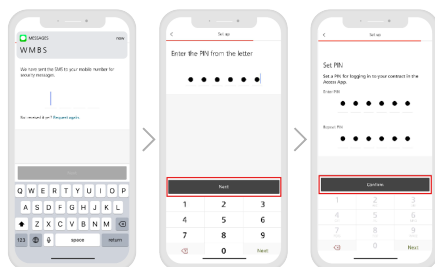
MESSAGES
now
WMBS

We have sent the SMS to your mobile number for security messages.

No. received it or ? Request again

Next

Q W E R T Y U I O P
A S D F G H J K L
Z X C V B N M
123
space
return

<
Set up

Enter the PIN from the letter

Next

1
2
3
4
5
6
7
8
9
0
Next

<
Set up

Set PIN

Set a PIN for logging in to your contract in the Access App.

Enter PIN

Repeat PIN

Confirm

1
2
3
4
5
6
7
8
9
0
Next